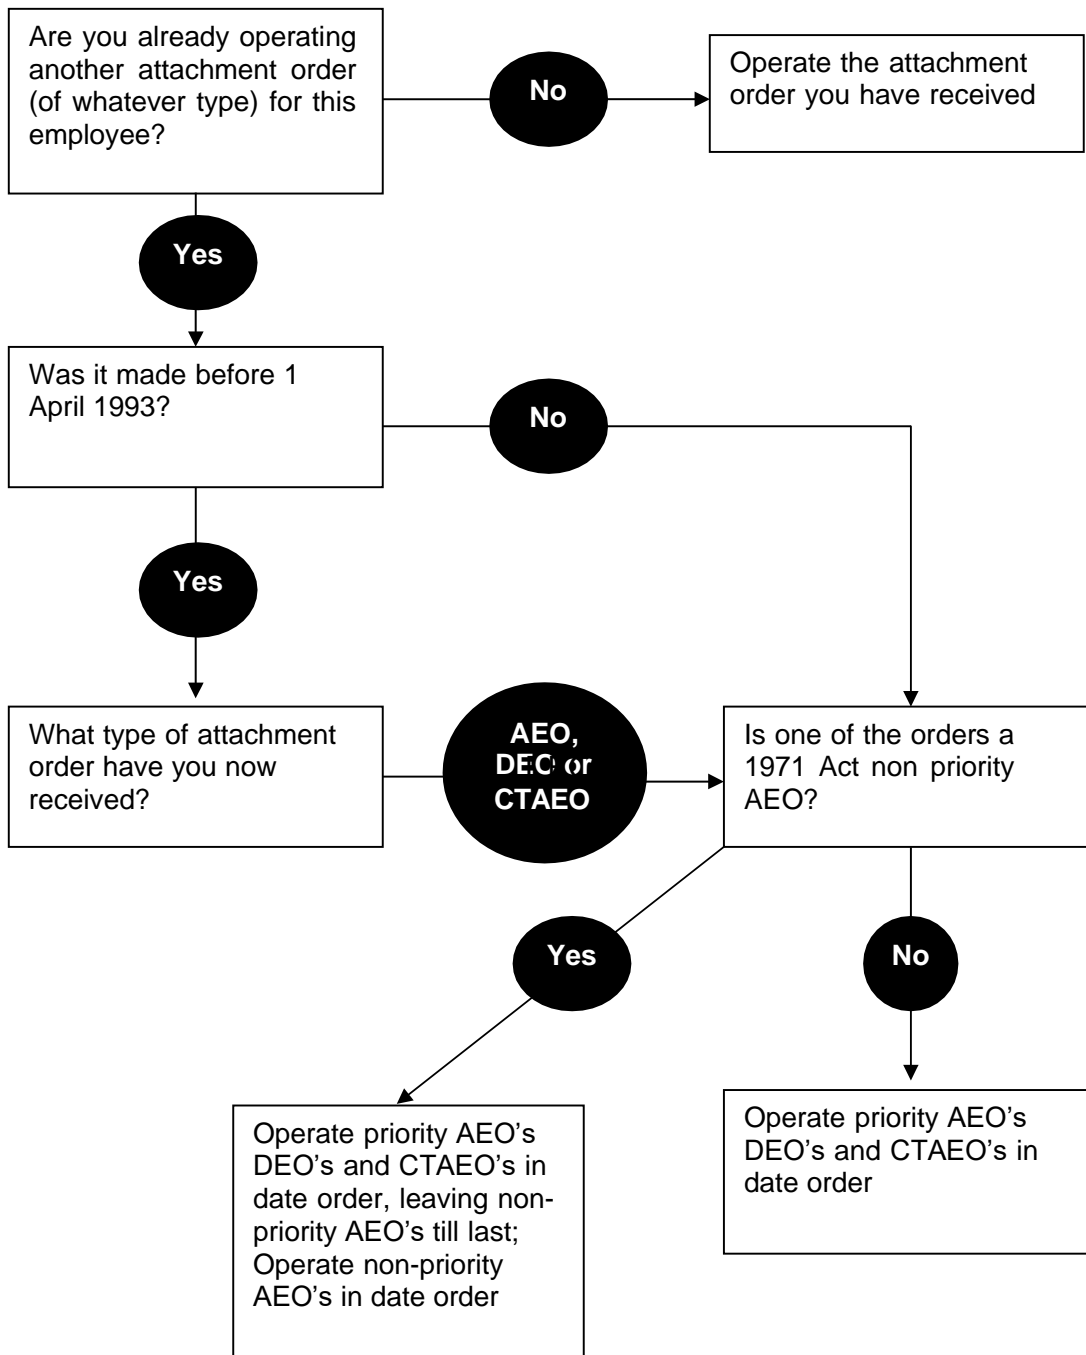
Are you already operating another attachment order (of whatever type) for this employee?

No

Operate the attachment order you have received

Yes

Was it made before 1 April 1993?

No

Yes

What type of attachment order have you now received?

AEO, DEO or CTAEO

Is one of the orders a 1971 Act non priority AEO?

Yes

No

Operate priority AEO's DEO's and CTAEO's in date order, leaving non-priority AEO's till last; Operate non-priority AEO's in date order

Operate priority AEO's DEO's and CTAEO's in date order